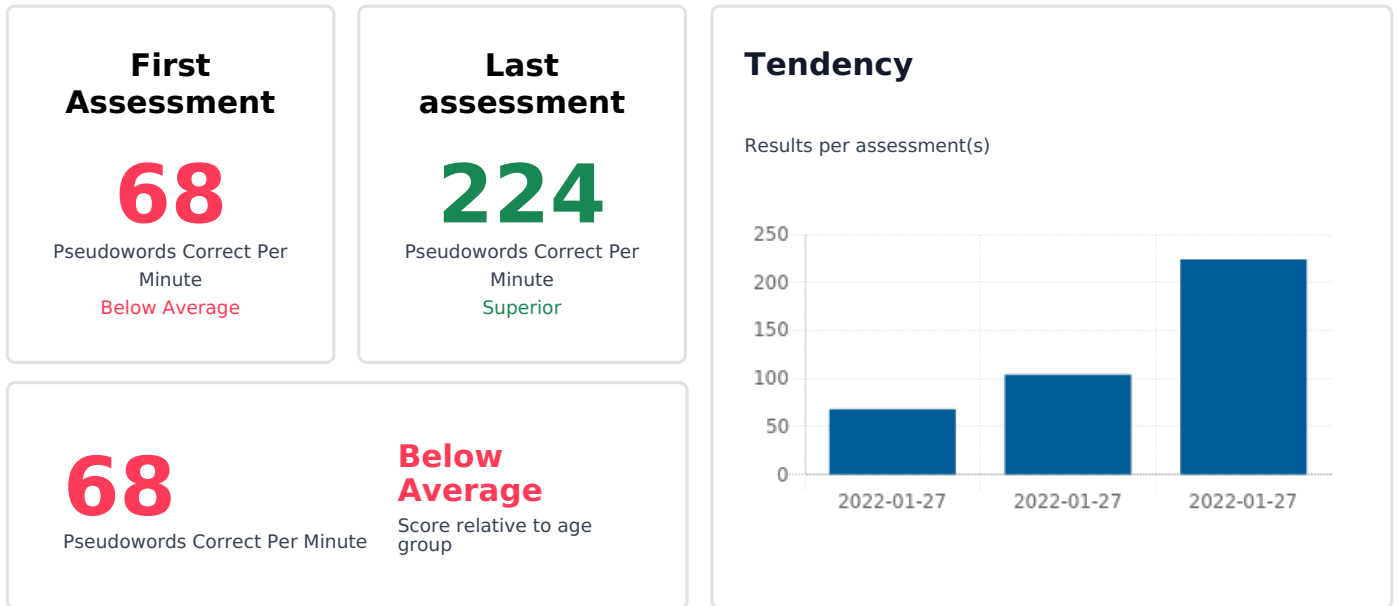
First Assessment

68

Pseudowords Correct Per Minute

Below Average

Last assessment

224

Pseudowords Correct Per Minute

Superior

68

Pseudowords Correct Per Minute

Below Average

Score relative to age group

Tendency

Results per assessment(s)

250
200
150
100
50
0

2022-01-27
2022-01-27
2022-01-27